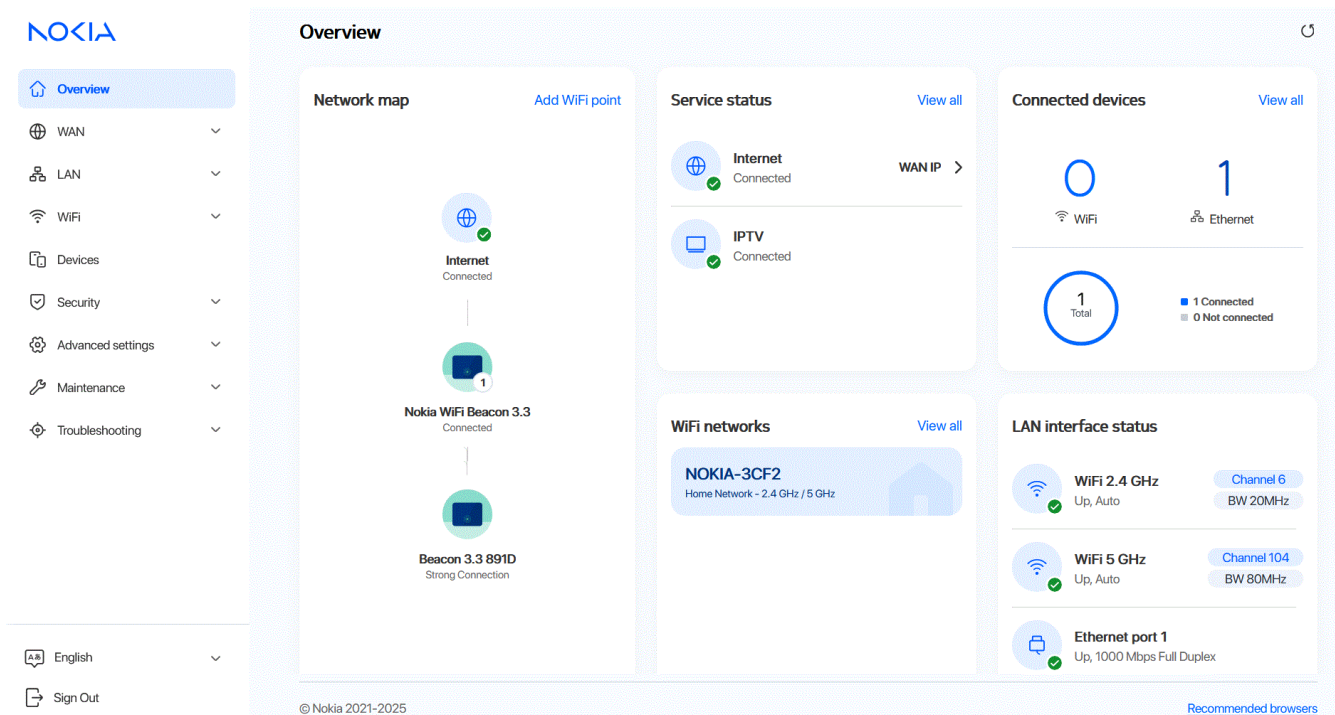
NOKIA

Overview
WAN
LAN
WiFi
Devices
Security
Advanced settings
Maintenance
Troubleshooting

English
Sign Out

Overview

Network map
Add WiFi point

Internet
Connected

1
Nokia WiFi Beacon 3.3
Connected

Beacon 3.3 891D
Strong Connection

Service status
View all

Internet
Connected
WAN IP

IPTV
Connected

WiFi networks
View all

NOKIA-3CF2
Home Network - 2.4 GHz / 5 GHz

Connected devices
View all

0
WiFi
1
Ethernet

1
Total
1 Connected
0 Not connected

LAN interface status

WiFi 2.4 GHz
Up, Auto
Channel 6
BW 20MHz

WiFi 5 GHz
Up, Auto
Channel 104
BW 80MHz

Ethernet port 1
Up, 1000 Mbps Full Duplex

© Nokia 2021-2025
Recommended browsers